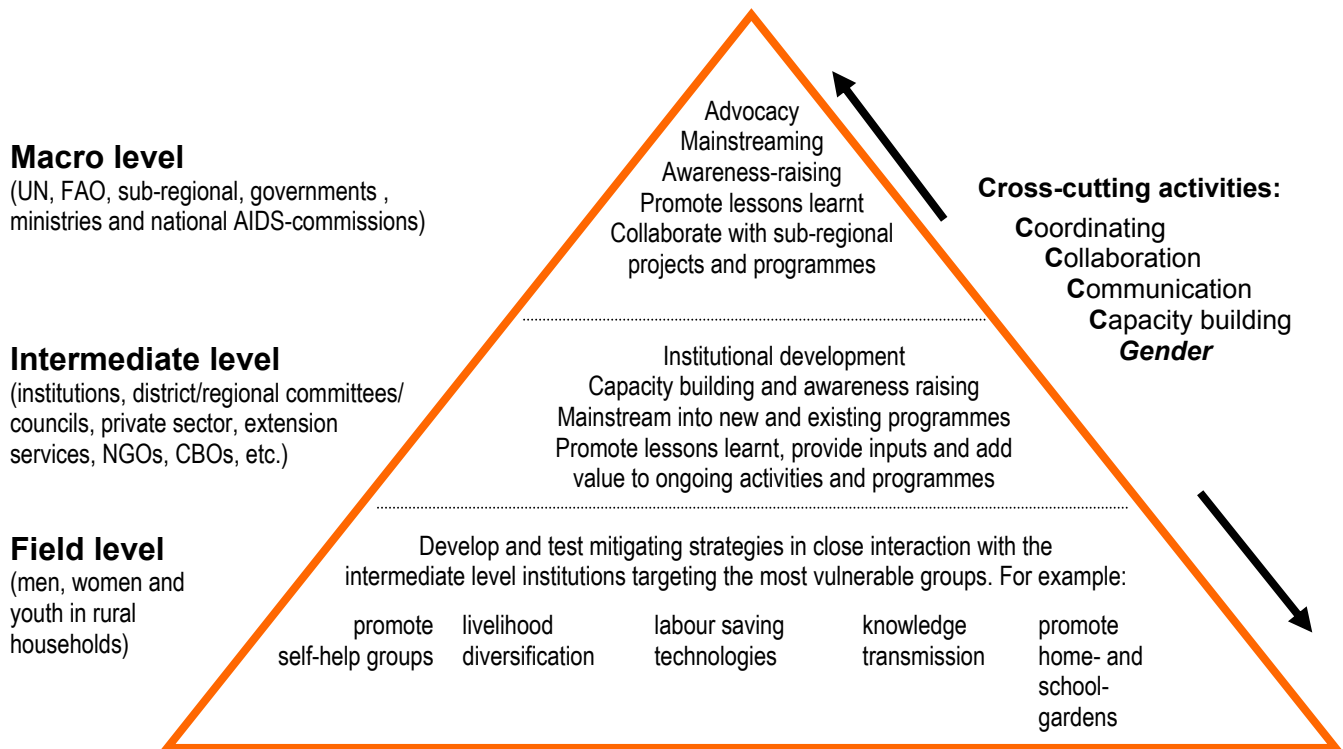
Macro level
(UN, FAO, sub-regional, governments , ministries and national AIDS-commissions)

Advocacy
Mainstreaming
Awareness-raising
Promote lessons learnt
Collaborate with sub-regional projects and programmes

Cross-cutting activities:
Coordinating
Collaboration
Communication
Capacity building
Gender

Intermediate level
(institutions, district/regional committees/ councils, private sector, extension services, NGOs, CBOs, etc.)

Institutional development
Capacity building and awareness raising
Mainstream into new and existing programmes
Promote lessons learnt, provide inputs and add value to ongoing activities and programmes

Field level
(men, women and youth in rural households)

Develop and test mitigating strategies in close interaction with the intermediate level institutions targeting the most vulnerable groups. For example:

promote self-help groups

livelihood diversification

labour saving technologies

knowledge transmission

promote home- and school-gardens